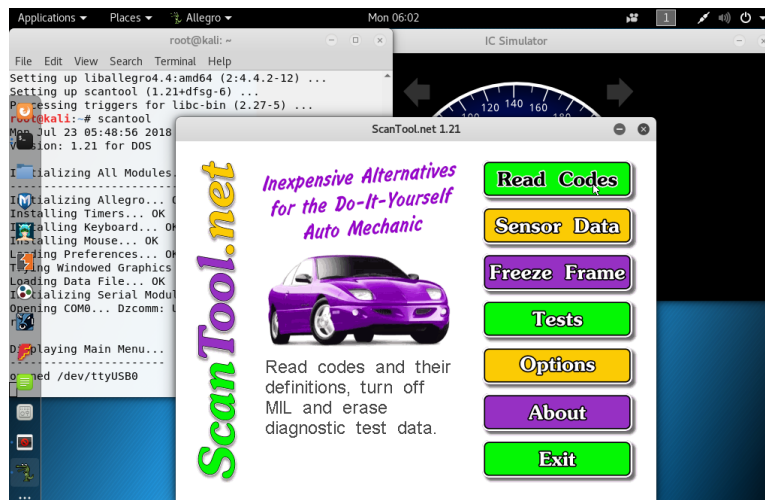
Applications ▾ Places ▾ Allegro ▾ Mon 06:02 1

root@kali: ~

File Edit View Search Terminal Help

Setting up liballegro4.4:amd64 (2:4.4.2-12) ...
Setting up scantool (1.21+dfsg-6) ...
Processing triggers for libc-bin (2.27-5) ...
root@kali:~# scantool
Mon Jul 23 05:48:56 2018
Version: 1.21 for DOS

Initializing All Modules...
------------------------
Initializing Allegro... O
Installing Timers... OK
Installing Keyboard... OK
Installing Mouse... OK
Loading Preferences... OK
Trying Windowed Graphics
Loading Data File... OK
Initializing Serial Modul
Opening COM0... Dzcomm: U
r

Displaying Main Menu...

opened /dev/ttyUSB0

IC Simulator

120 140 160

ScanTool.net 1.21

ScanTool.net

Inexpensive Alternatives for the Do-It-Yourself Auto Mechanic

Read codes and their definitions, turn off MIL and erase diagnostic test data.

Read Codes

Sensor Data

Freeze Frame

Tests

Options

About

Exit